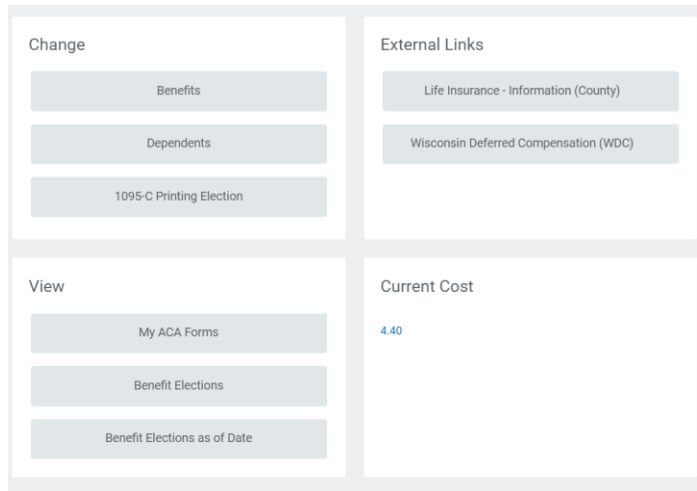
Change

Benefits

Dependents

1095-C Printing Election

External Links

Life Insurance - Information (County)

Wisconsin Deferred Compensation (WDC)

View

My ACA Forms

Benefit Elections

Benefit Elections as of Date

Current Cost

4.40